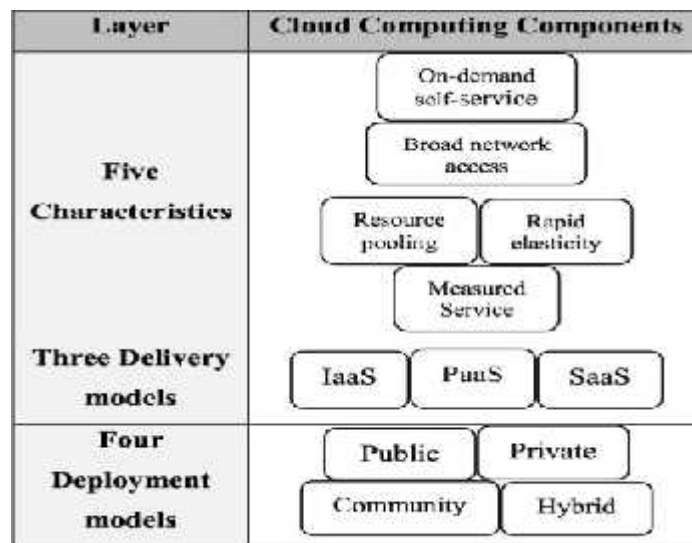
| Layer | Cloud Computing Components |
|---|---|
| Five Characteristics | On-demand self-service<br>Broad network access<br>Resource pooling · Rapid elasticity<br>Measured Service |
| Three Delivery models | IaaS · PaaS · SaaS |
| Four Deployment models | Public · Private<br>Community · Hybrid |